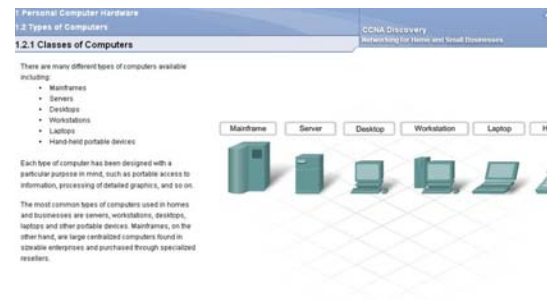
1 Personal Computer Hardware
1.2 Types of Computers
1.2.1 Classes of Computers

CCNA Discovery
Networking for Home and Small Businesses

There are many different types of computers available including:
• Mainframes
• Servers
• Desktops
• Workstations
• Laptops
• Hand-held portable devices

Each type of computer has been designed with a particular purpose in mind, such as portable access to information, processing of detailed graphics, and so on.

The most common types of computers used in homes and businesses are servers, workstations, desktops, laptops and other portable devices. Mainframes, on the other hand, are large centralized computers found in sizeable enterprises and purchased through specialized resellers.

Mainframe
Server
Desktop
Workstation
Laptop
H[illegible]